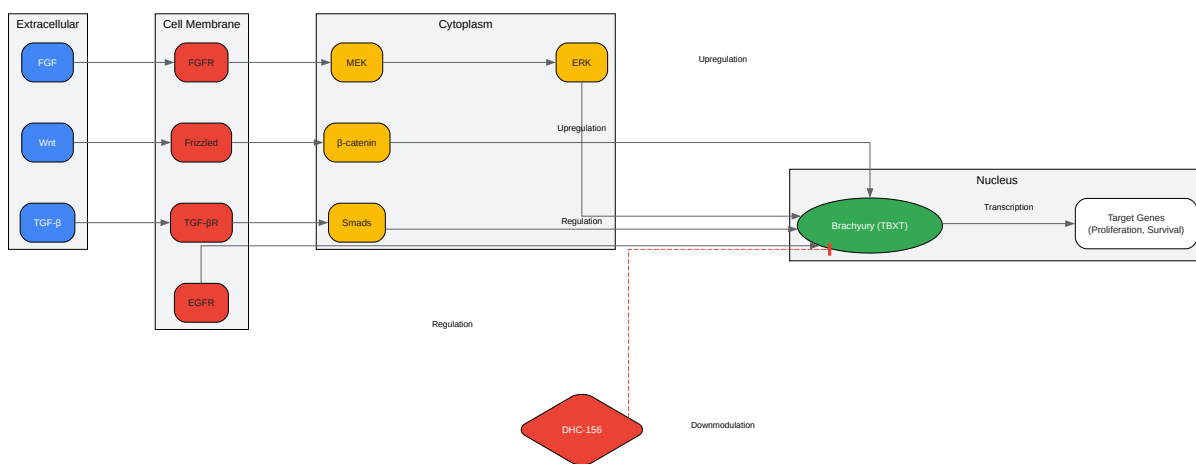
Extracellular

FGF

Wnt

TGF-β

Cell Membrane

FGFR

Frizzled

TGF-βR

EGFR

Cytoplasm

MEK

ERK

β-catenin

Smads

Upregulation

Upregulation

Regulation

Regulation

Nucleus

Brachyury (TBXT)

Transcription

Target Genes (Proliferation, Survival)

DHC-156

Downmodulation